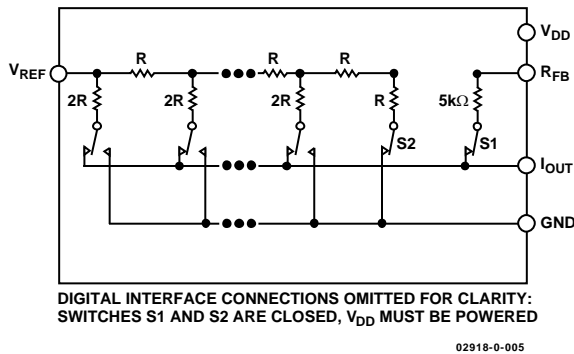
$V_{DD}$

$V_{REF}$

R

R

R

$R_{FB}$

2R

2R

2R

R

5kΩ

S2

S1

$I_{OUT}$

GND

DIGITAL INTERFACE CONNECTIONS OMITTED FOR CLARITY: SWITCHES S1 AND S2 ARE CLOSED, $V_{DD}$ MUST BE POWERED

02918-0-005